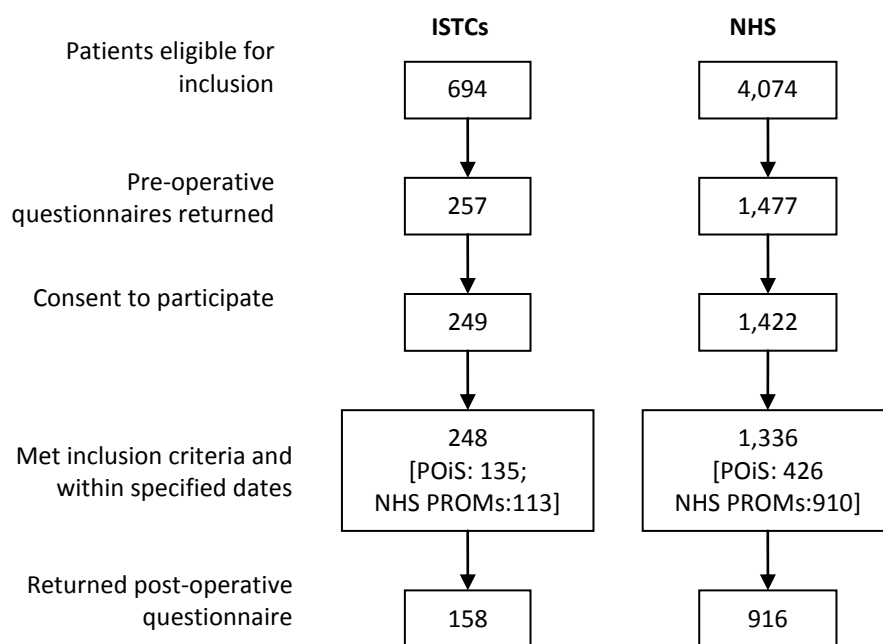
ISTCs

NHS

Patients eligible for inclusion

694

4,074

Pre-operative questionnaires returned

257

1,477

Consent to participate

249

1,422

Met inclusion criteria and within specified dates

248
[POiS: 135;
NHS PROMs:113]

1,336
[POiS: 426
NHS PROMs:910]

Returned post-operative questionnaire

158

916